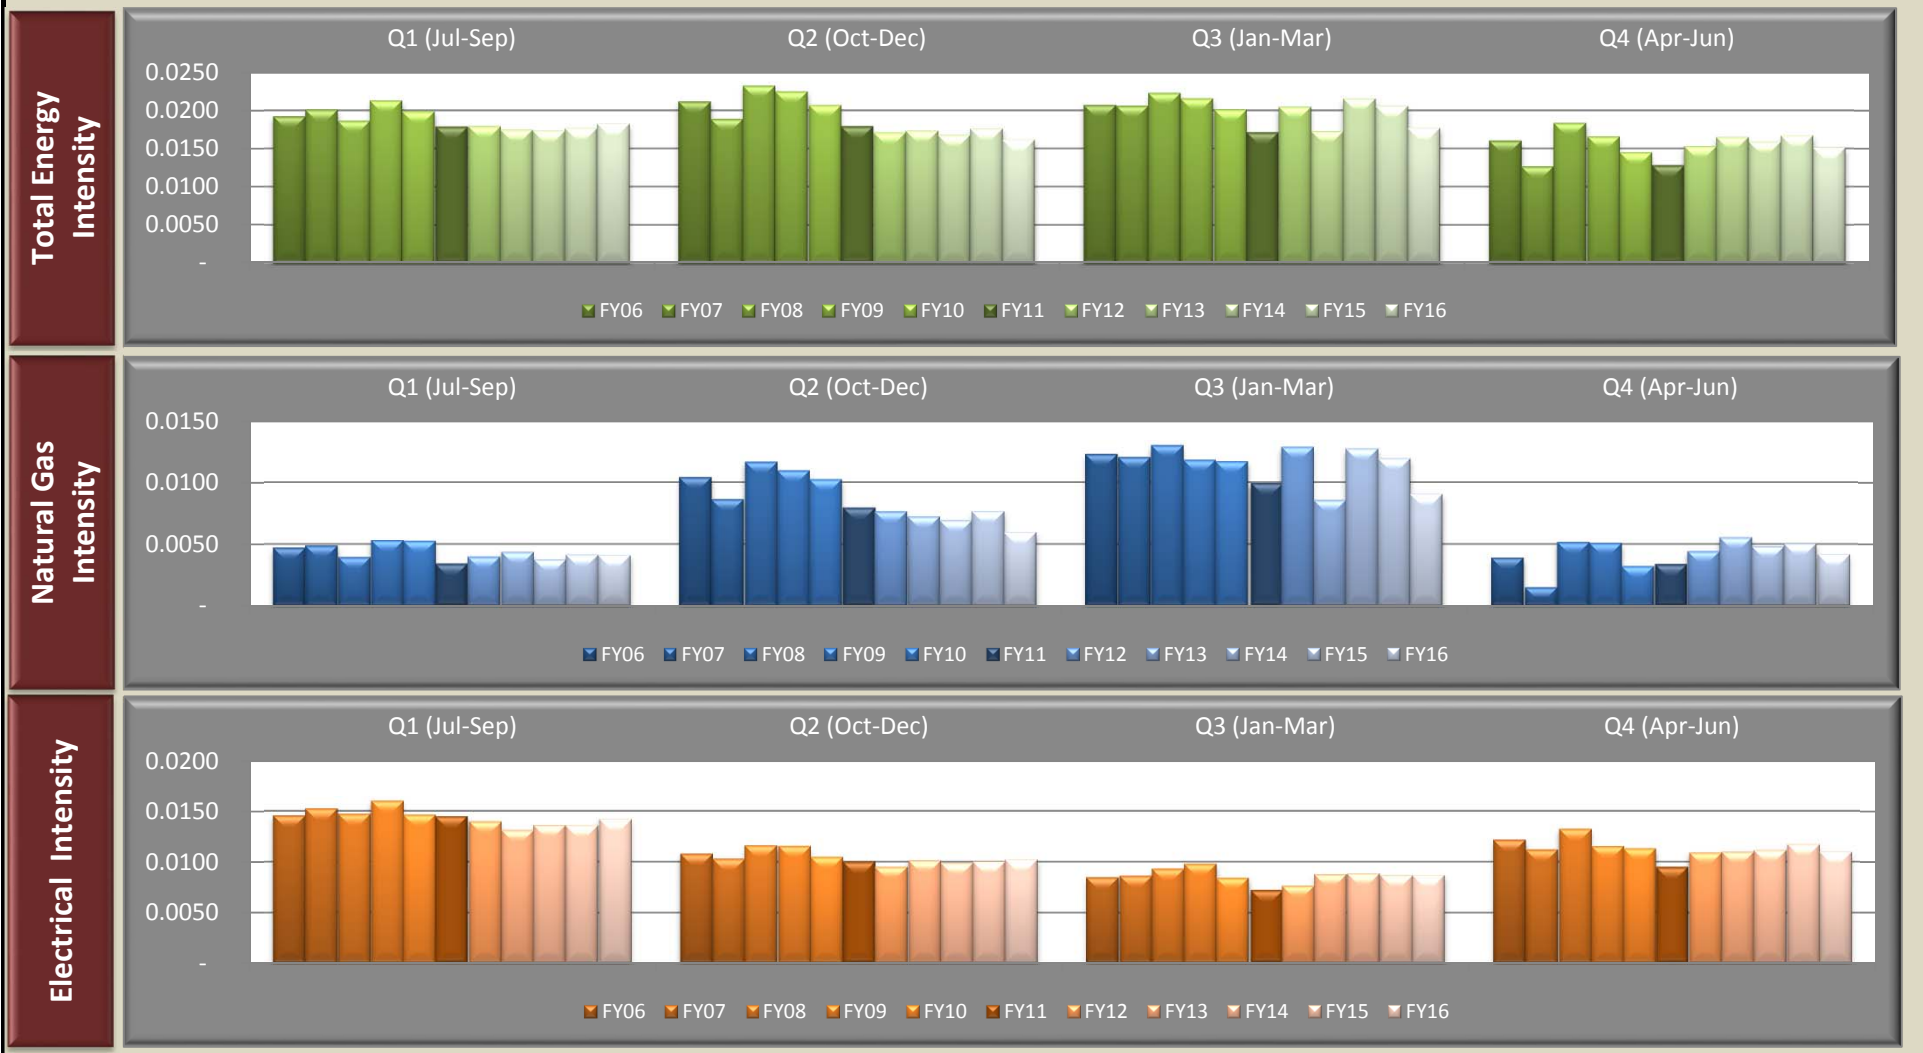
Total Energy Intensity

Q1 (Jul-Sep)
Q2 (Oct-Dec)
Q3 (Jan-Mar)
Q4 (Apr-Jun)

0.0250
0.0200
0.0150
0.0100
0.0050
-

FY06 FY07 FY08 FY09 FY10 FY11 FY12 FY13 FY14 FY15 FY16

Natural Gas Intensity

Q1 (Jul-Sep)
Q2 (Oct-Dec)
Q3 (Jan-Mar)
Q4 (Apr-Jun)

0.0150
0.0100
0.0050
-

FY06 FY07 FY08 FY09 FY10 FY11 FY12 FY13 FY14 FY15 FY16

Electrical Intensity

Q1 (Jul-Sep)
Q2 (Oct-Dec)
Q3 (Jan-Mar)
Q4 (Apr-Jun)

0.0200
0.0150
0.0100
0.0050
-

FY06 FY07 FY08 FY09 FY10 FY11 FY12 FY13 FY14 FY15 FY16